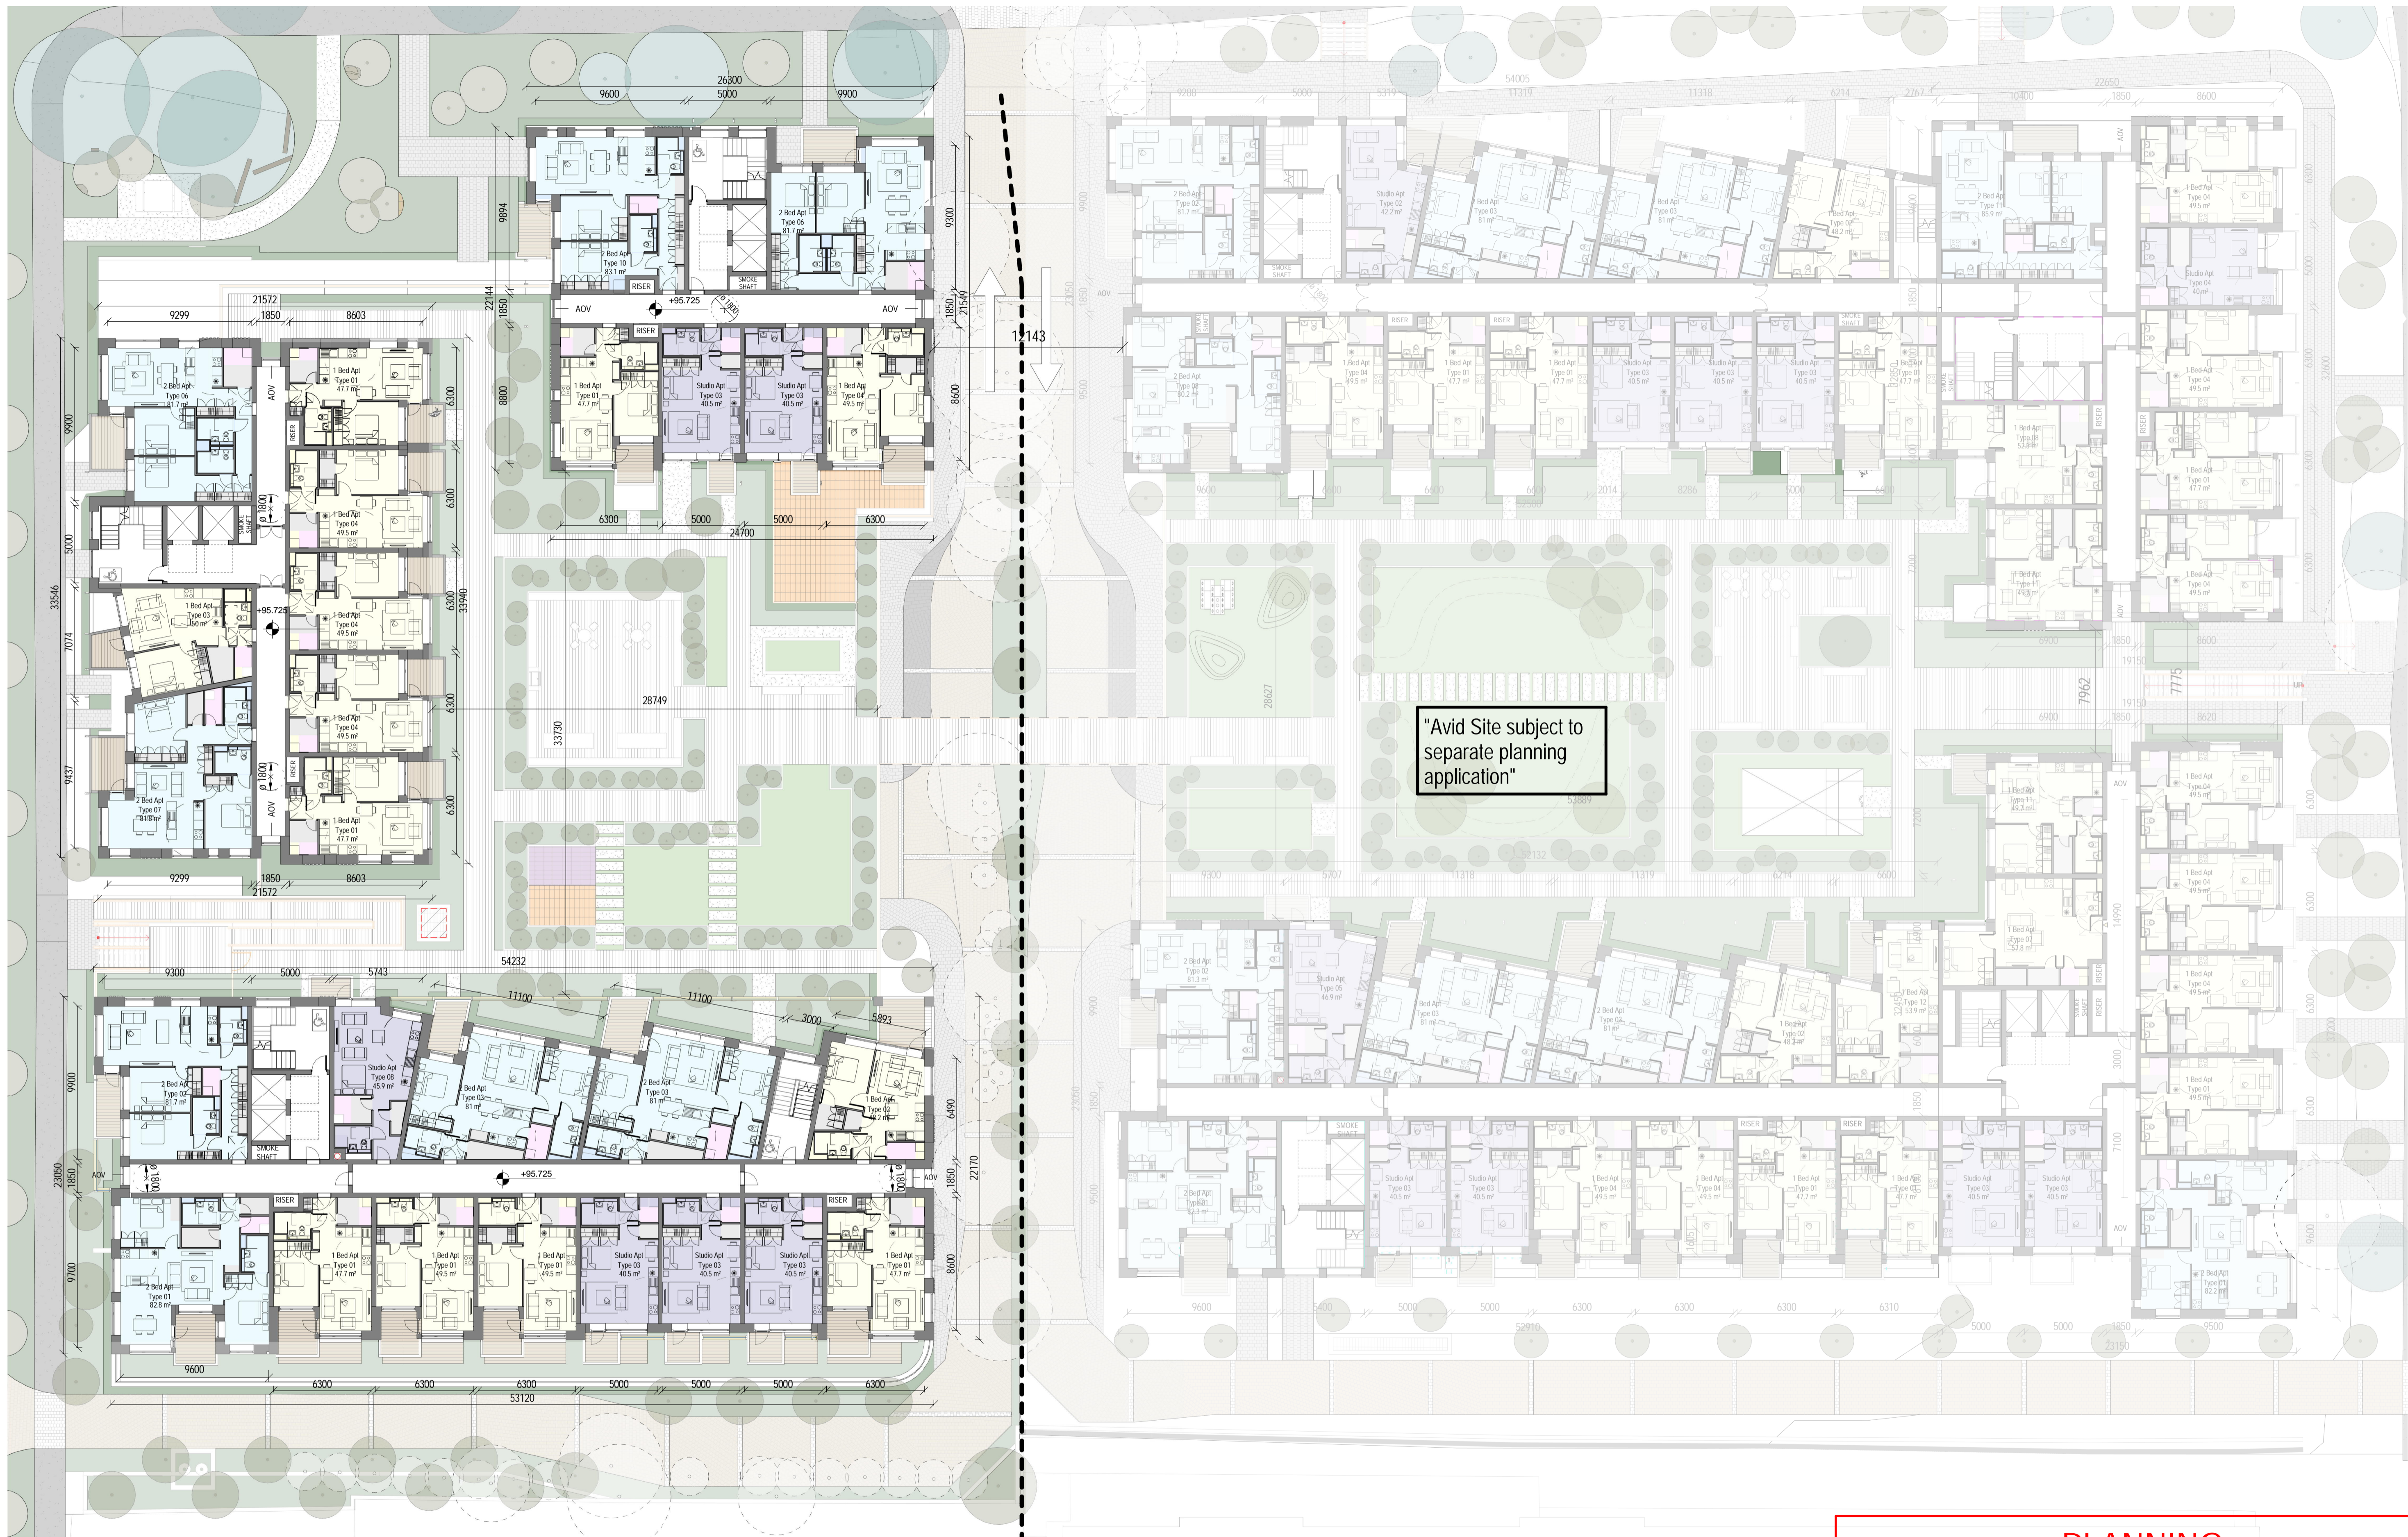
26300
9600 5000 9900

2 Bed Apt Type 06 81.7 m²
2 Bed Apt Type 10 83.1 m²
RISER
SMOKE SHAFT
9894
9300
+95.725
AOV
AOV
RISER
1850
1850
21549
22144
1 Bed Apt Type 01 47.7 m²
Studio Apt Type 03 40.5 m²
Studio Apt Type 03 40.5 m²
1 Bed Apt Type 04 49.5 m²
8800
8600
6300 5000 5000 6300
24700

21572
9299 1850 8603
2 Bed Apt Type 06
AOV
RISER
1 Bed Apt Type 01 47.7 m²
1 Bed Apt Type 04 49.5 m²
1 Bed Apt Type 04 49.5 m²
1 Bed Apt Type 04 49.5 m²
1 Bed Apt Type 01 47.7 m²
1 Bed Apt Type 03 50 m²
+95.725
2 Bed Apt Type 07 81.8 m²
RISER
AOV
ø 1800
ø 1800
9900
5000
7074
9437
33546
6300
6300
6300
6300
6300
33940
9299 1850 8603
21572
28749
33730
12143

"Avid Site subject to separate planning application"

54232
9300 5000 5743
11100 11100 3000 5893
Studio Apt Type 08 45.9 m²
2 Bed Apt Type 02 81.7 m²
SMOKE SHAFT
Bed Apt Type 03 81 m²
2 Bed Apt Type 03 81 m²
1 Bed Apt Type 02 48.2 m²
AOV
AOV
+95.725
RISER
RISER
2 Bed Apt Type 01 82.8 m²
1 Bed Apt Type 01 47.7 m²
1 Bed Apt Type 01 49.5 m²
1 Bed Apt Type 01 49.5 m²
Studio Apt Type 03 40.5 m²
Studio Apt Type 03 40.5 m²
Studio Apt Type 03 40.5 m²
1 Bed Apt Type 01 47.7 m²
9900
9700
23050
1850
1850
6490
8600
22170
9600
6300 6300 6300 5000 5000 5000 6300
53120

PLANNING